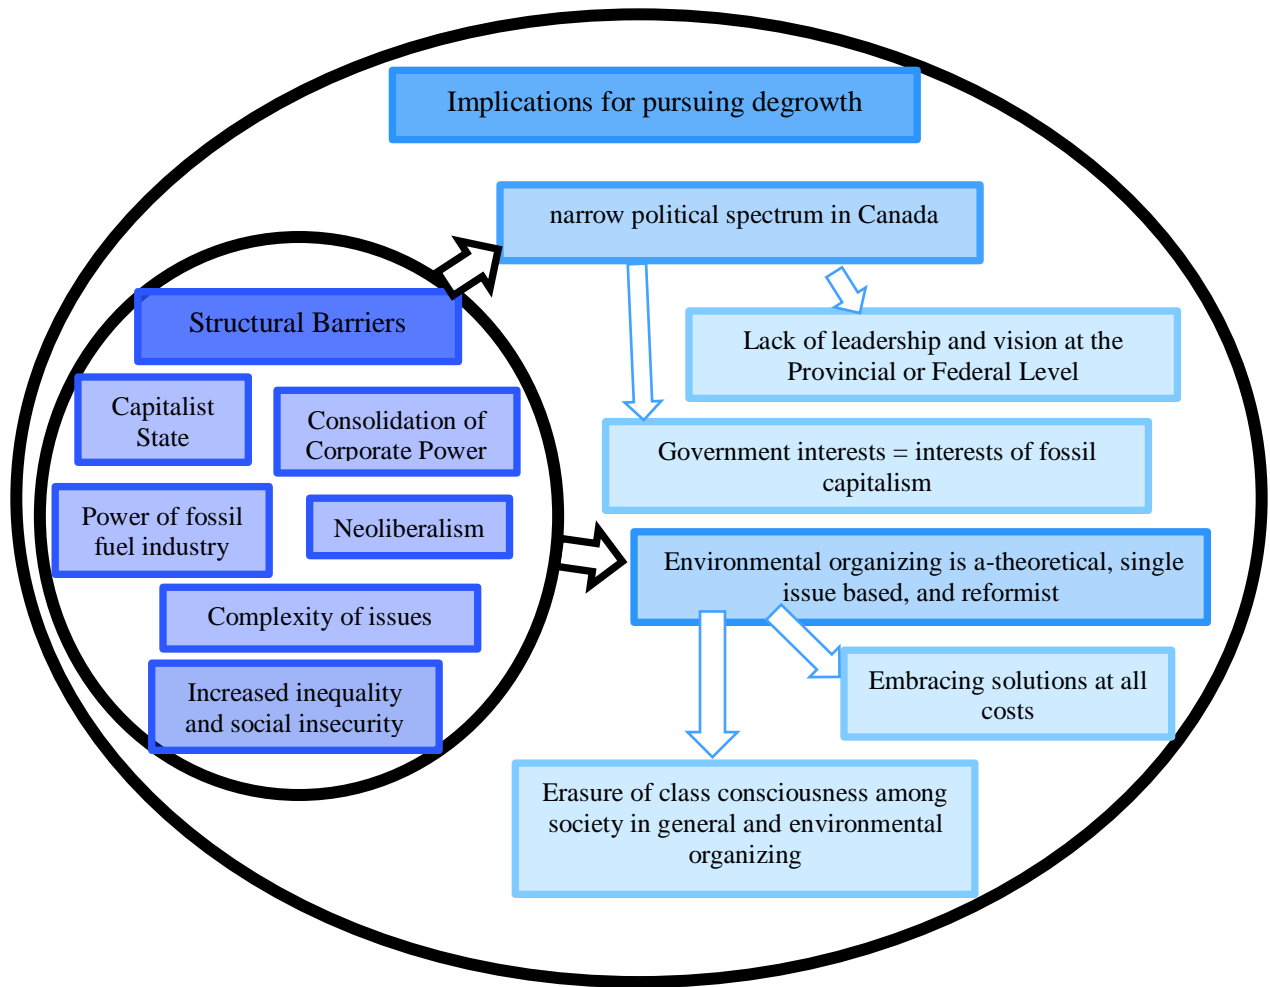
Implications for pursuing degrowth

narrow political spectrum in Canada

Lack of leadership and vision at the Provincial or Federal Level

Government interests = interests of fossil capitalism

Environmental organizing is a-theoretical, single issue based, and reformist

Embracing solutions at all costs

Erasure of class consciousness among society in general and environmental organizing

Structural Barriers

Capitalist State

Consolidation of Corporate Power

Power of fossil fuel industry

Neoliberalism

Complexity of issues

Increased inequality and social insecurity